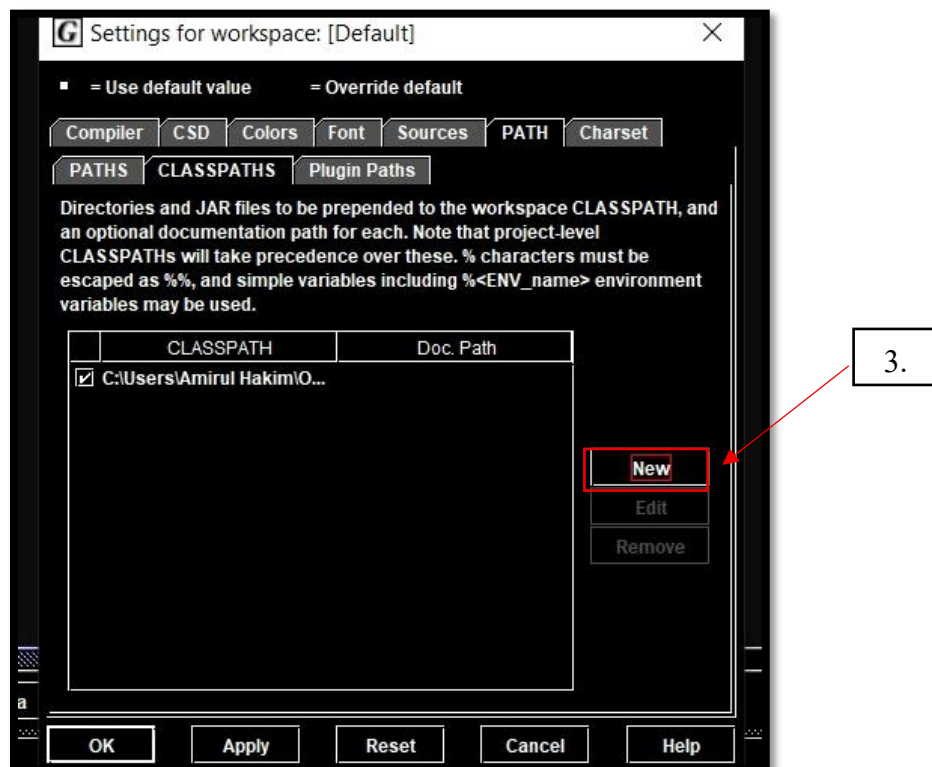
G Settings for workspace: [Default]

■ = Use default value = Override default

Compiler CSD Colors Font Sources PATH Charset

PATHS CLASSPATHS Plugin Paths

Directories and JAR files to be prepended to the workspace CLASSPATH, and an optional documentation path for each. Note that project-level CLASSPATHs will take precedence over these. % characters must be escaped as %%, and simple variables including %<ENV_name> environment variables may be used.

| | CLASSPATH | Doc. Path |
|---|---|---|
| ☑ | C:\Users\Amirul Hakim\O... | |

3.

New
Edit
Remove

a

OK Apply Reset Cancel Help